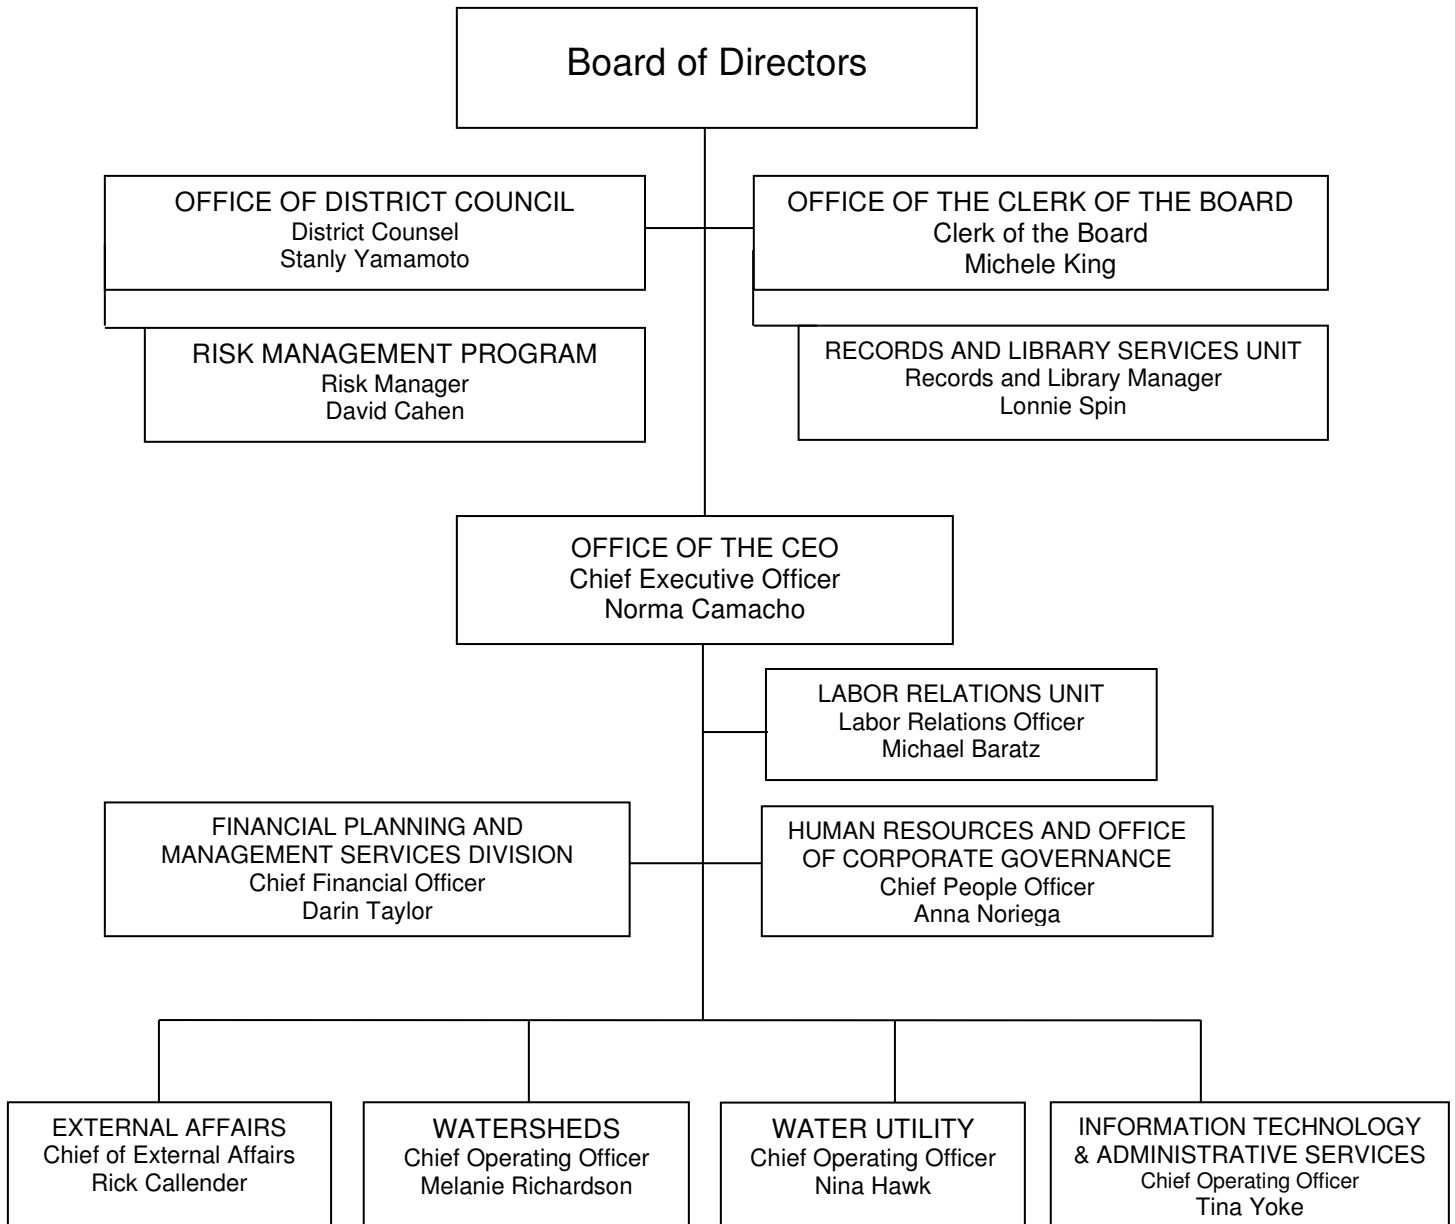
Board of Directors

OFFICE OF DISTRICT COUNCIL
District Counsel
Stanly Yamamoto

OFFICE OF THE CLERK OF THE BOARD
Clerk of the Board
Michele King

RISK MANAGEMENT PROGRAM
Risk Manager
David Cahen

RECORDS AND LIBRARY SERVICES UNIT
Records and Library Manager
Lonnie Spin

OFFICE OF THE CEO
Chief Executive Officer
Norma Camacho

LABOR RELATIONS UNIT
Labor Relations Officer
Michael Baratz

FINANCIAL PLANNING AND MANAGEMENT SERVICES DIVISION
Chief Financial Officer
Darin Taylor

HUMAN RESOURCES AND OFFICE OF CORPORATE GOVERNANCE
Chief People Officer
Anna Noriega

EXTERNAL AFFAIRS
Chief of External Affairs
Rick Callender

WATERSHEDS
Chief Operating Officer
Melanie Richardson

WATER UTILITY
Chief Operating Officer
Nina Hawk

INFORMATION TECHNOLOGY & ADMINISTRATIVE SERVICES
Chief Operating Officer
Tina Yoke